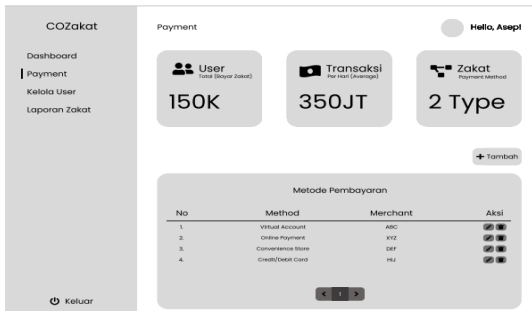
COZakat

Dashboard
Payment
Kelola User
Laporan Zakat

Keluar

Payment

Hello, Asep!

User
Total (Bayar Zakat)
150K

Transaksi
Per Hari (Average)
350JT

Zakat
Payment Method
2 Type

+ Tambah

Metode Pembayaran

| No | Method | Merchant | Aksi |
|---|---|---|---|
| 1. | Virtual Account | ABC | |
| 2. | Online Payment | XYZ | |
| 3. | Convenience Store | DEF | |
| 4. | Credit/Debit Card | HIJ | |

< 1 >